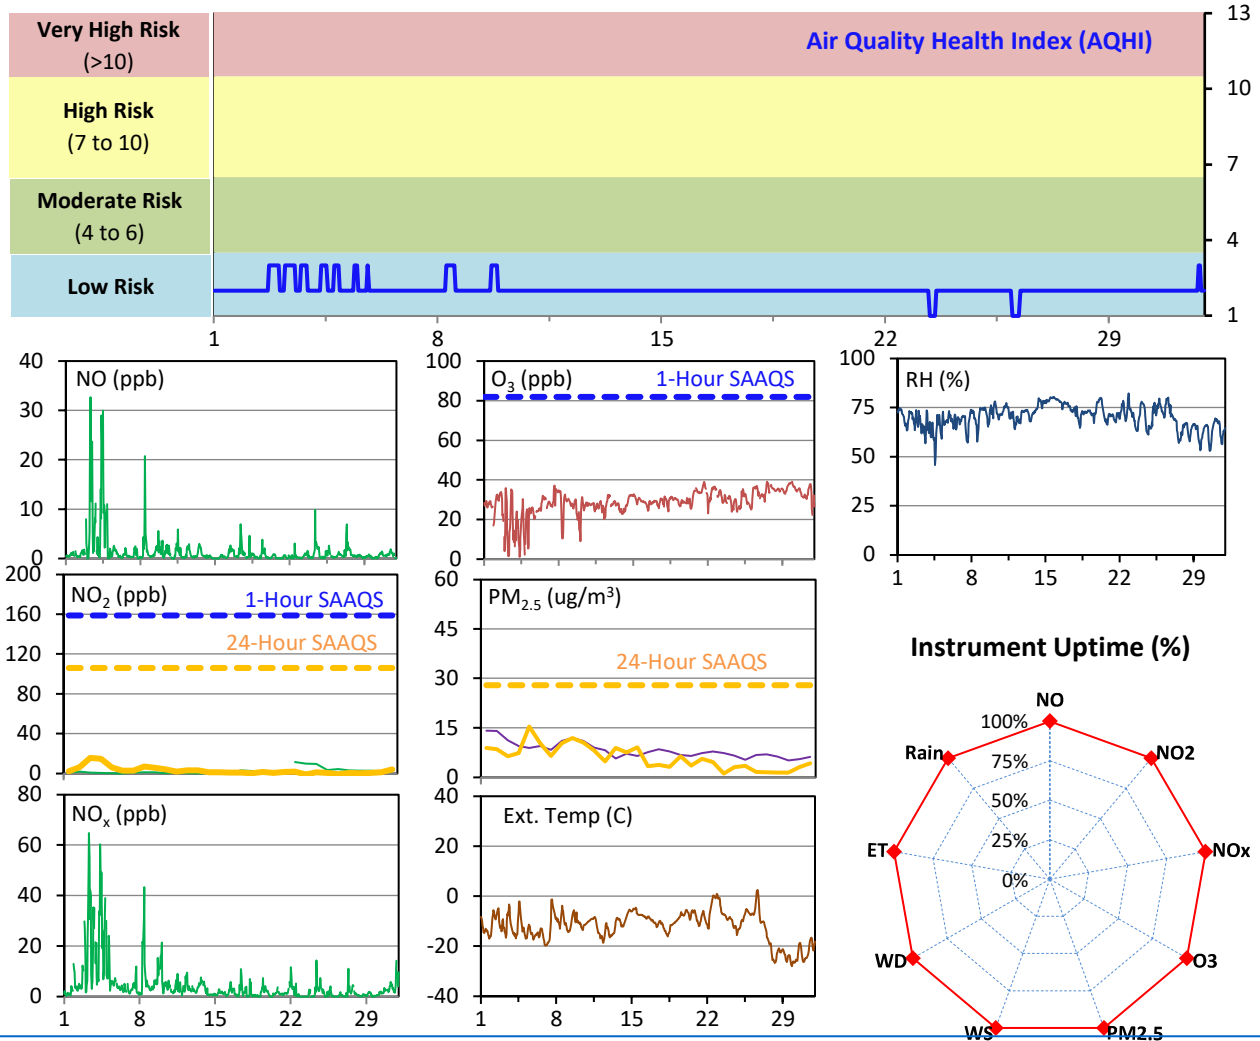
Very High Risk
(>10)

High Risk
(7 to 10)

Moderate Risk
(4 to 6)

Low Risk

Air Quality Health Index (AQHI)

13
10
7
4
1

1 8 15 22 29

NO (ppb)
40 30 20 10 0

$O_3$ (ppb)
1-Hour SAAQS
100 80 60 40 20 0

RH (%)
100 75 50 25 0
1 8 15 22 29

$NO_2$ (ppb)
1-Hour SAAQS
24-Hour SAAQS
200 160 120 80 40 0

$PM_{2.5}$ (ug/m$^3$)
24-Hour SAAQS
60 45 30 15 0

Instrument Uptime (%)
NO
NO2
NOx
O3
PM2.5
WS
WD
ET
Rain
100%
75%
50%
25%
0%

$NO_x$ (ppb)
80 60 40 20 0
1 8 15 22 29

Ext. Temp (C)
40 20 0 -20 -40
1 8 15 22 29